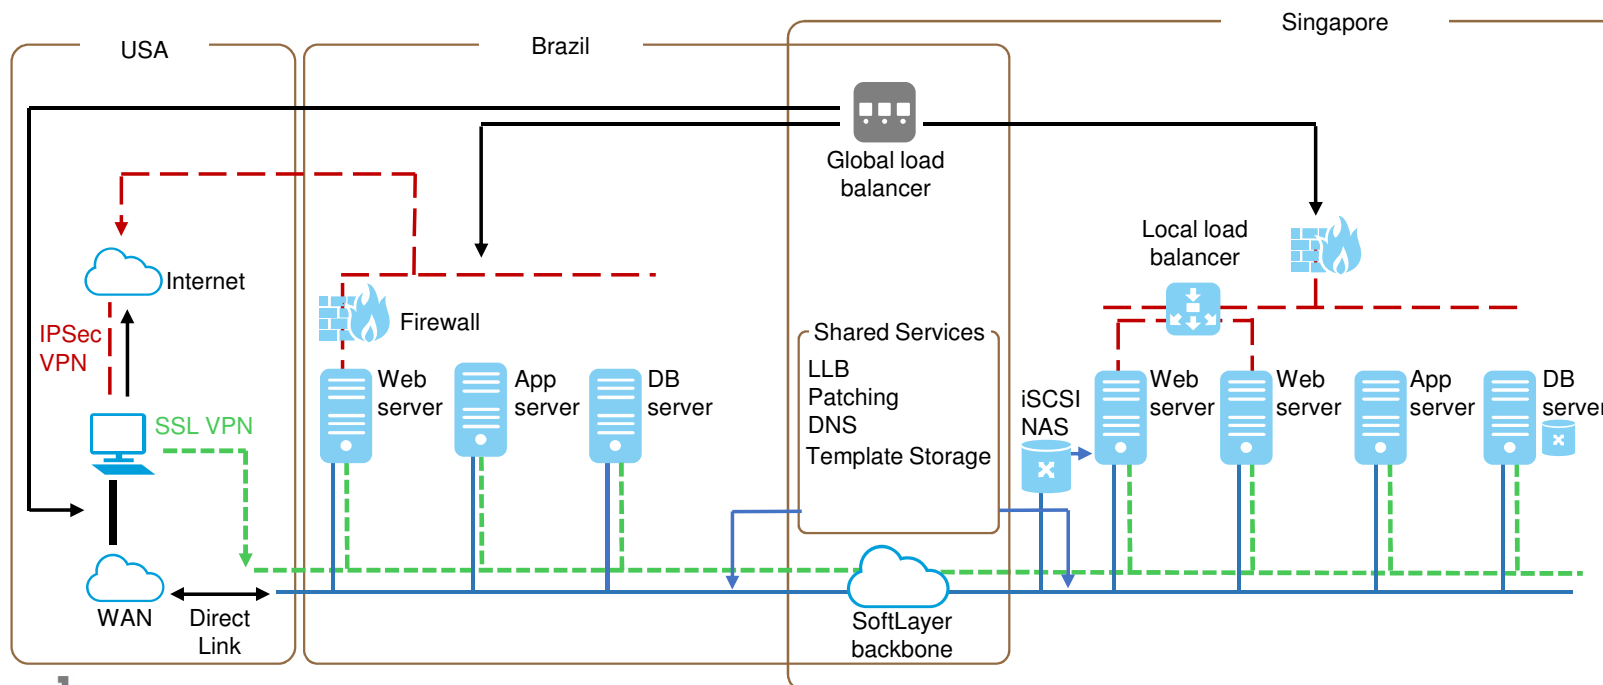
USA

Brazil

Singapore

Global load balancer

Internet

IPSec VPN

SSL VPN

WAN

Direct Link

Firewall

Web server

App server

DB server

Shared Services

LLB
Patching
DNS
Template Storage

Local load balancer

iSCSI NAS

Web server

Web server

App server

DB server

SoftLayer backbone